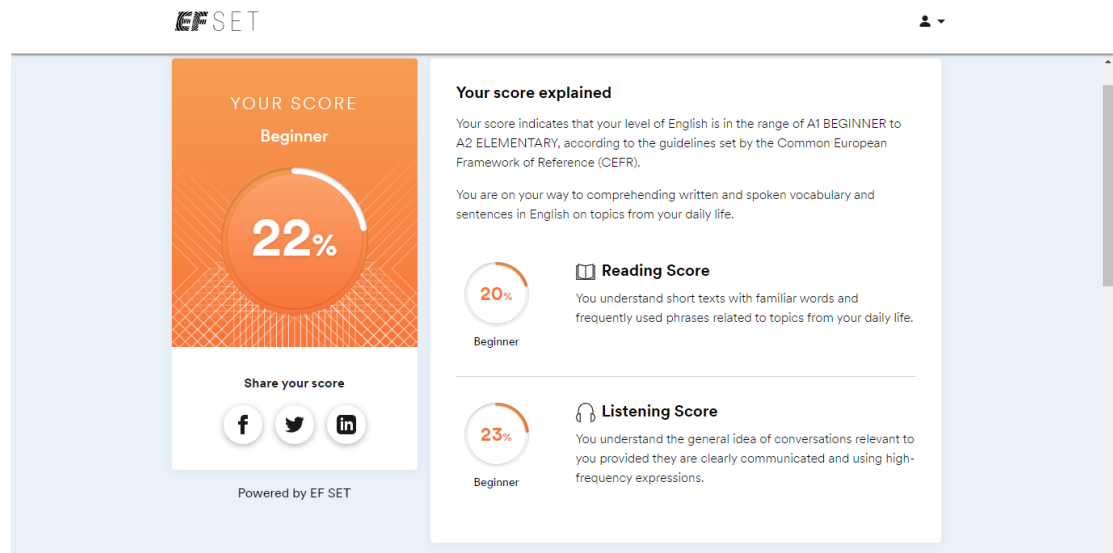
EF SET

YOUR SCORE

Beginner

22%

Share your score

Powered by EF SET

Your score explained

Your score indicates that your level of English is in the range of A1 BEGINNER to A2 ELEMENTARY, according to the guidelines set by the Common European Framework of Reference (CEFR).

You are on your way to comprehending written and spoken vocabulary and sentences in English on topics from your daily life.

20%

Beginner

Reading Score

You understand short texts with familiar words and frequently used phrases related to topics from your daily life.

23%

Beginner

Listening Score

You understand the general idea of conversations relevant to you provided they are clearly communicated and using high-frequency expressions.